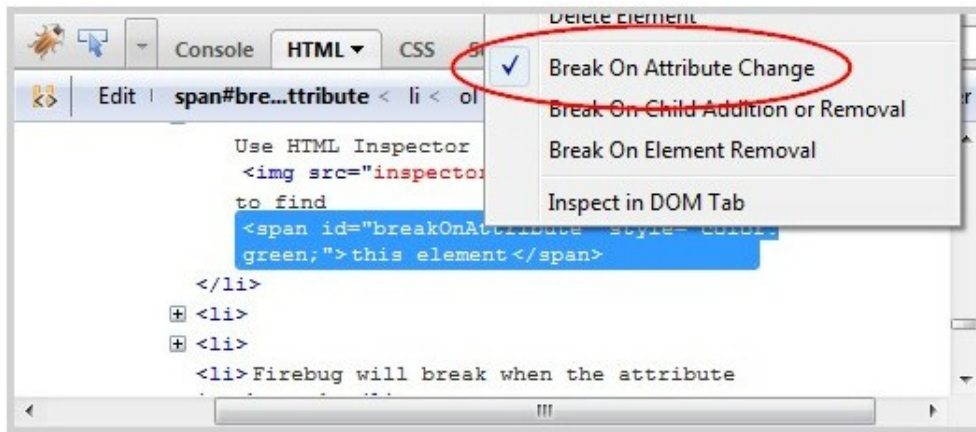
Delete Element

Console HTML ▾ CSS S

Break On Attribute Change

Edit span#bre...ttribute < li < ol

Break On Child Addition or Removal

Use HTML Inspector

Break On Element Removal

<img src="inspector

to find

Inspect in DOM Tab

<span id="breakOnAttribute" style="color: green;">this element</span>

</li>

<li>

<li>

<li>Firebug will break when the attribute

III